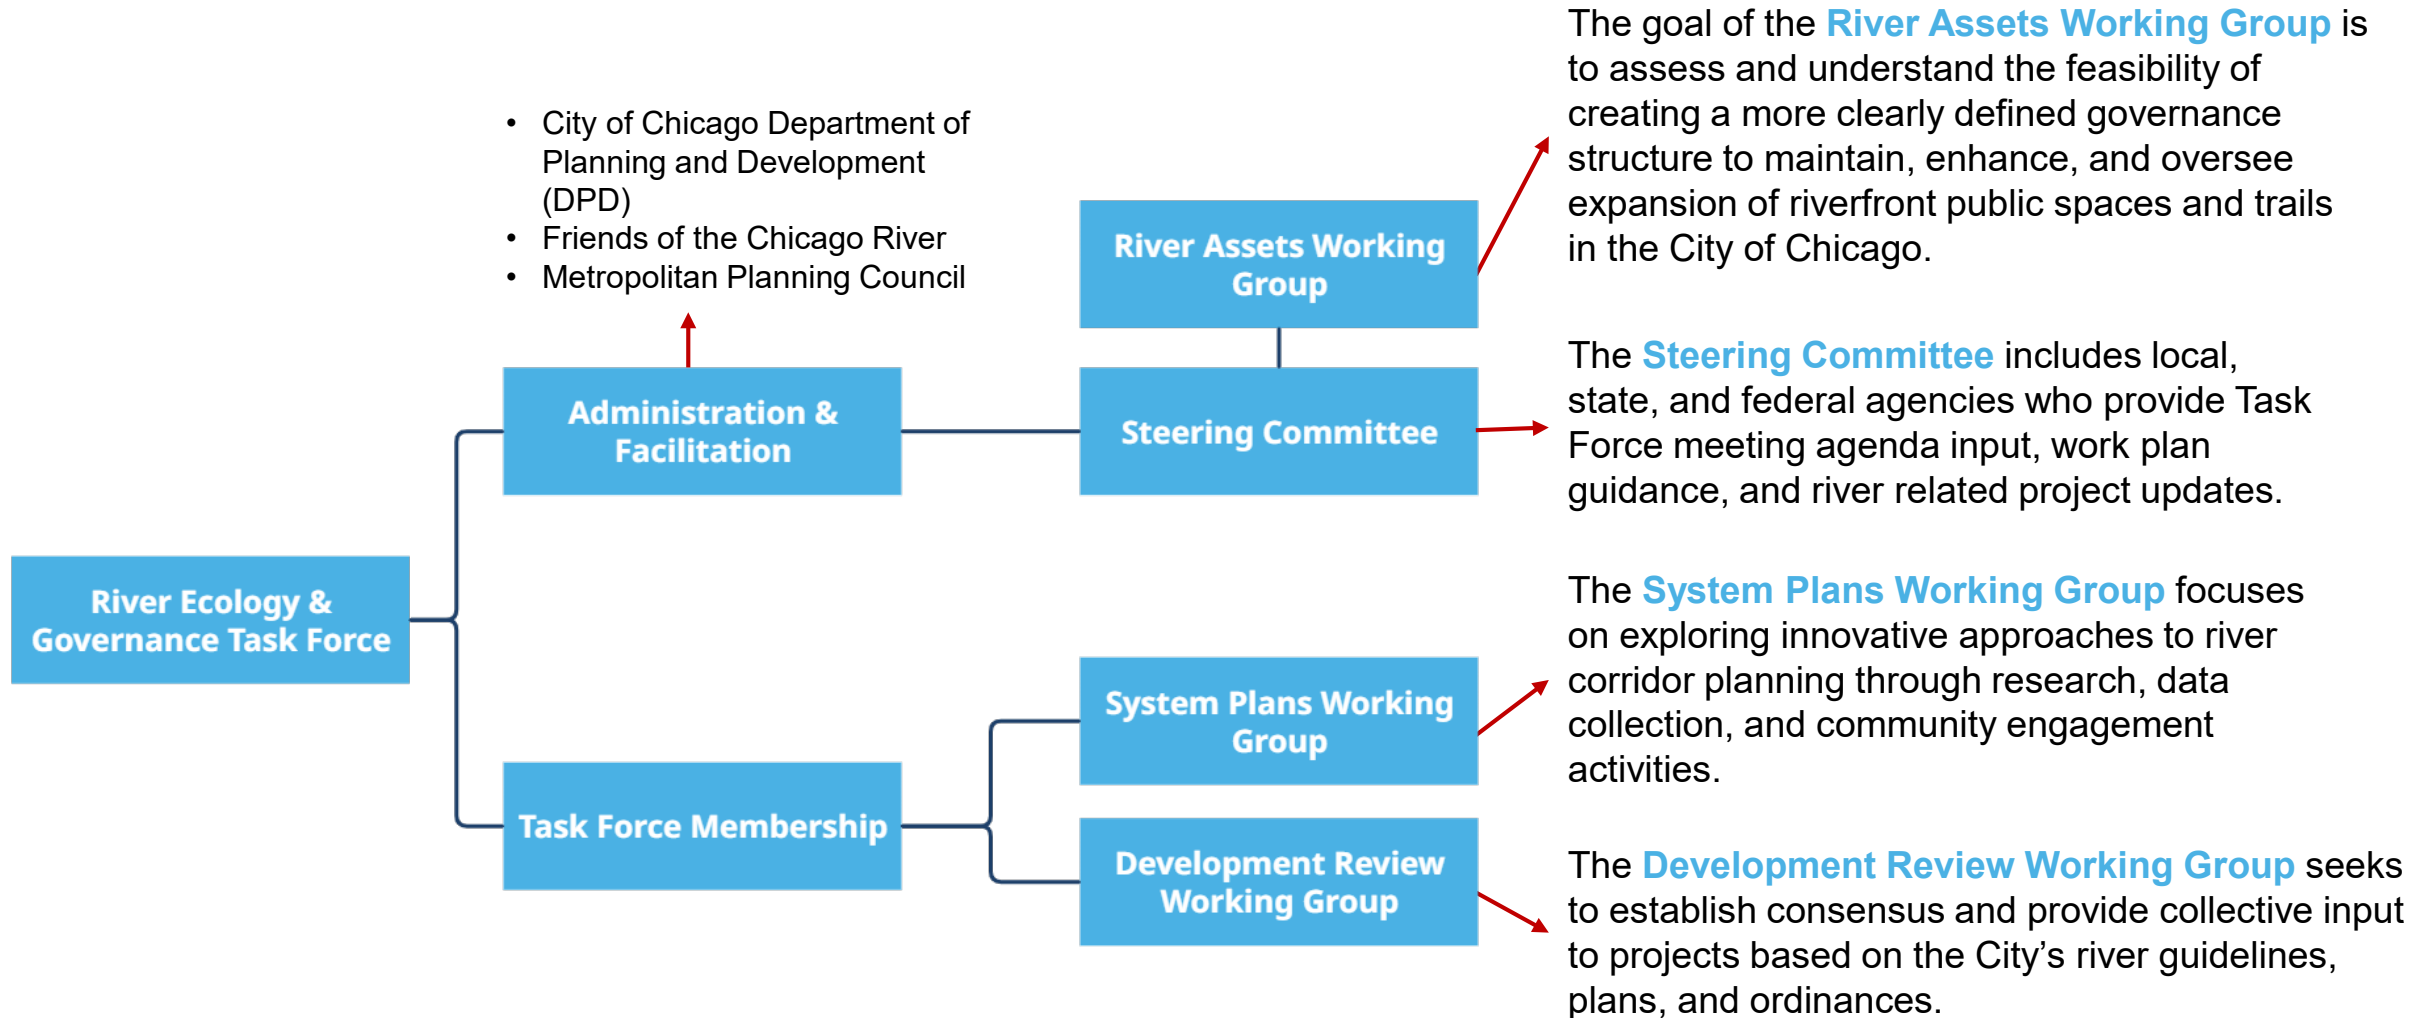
River Ecology & Governance Task Force

Administration & Facilitation

- City of Chicago Department of Planning and Development (DPD)
- Friends of the Chicago River
- Metropolitan Planning Council

River Assets Working Group

Steering Committee

Task Force Membership

System Plans Working Group

Development Review Working Group

The goal of the River Assets Working Group is to assess and understand the feasibility of creating a more clearly defined governance structure to maintain, enhance, and oversee expansion of riverfront public spaces and trails in the City of Chicago.

The Steering Committee includes local, state, and federal agencies who provide Task Force meeting agenda input, work plan guidance, and river related project updates.

The System Plans Working Group focuses on exploring innovative approaches to river corridor planning through research, data collection, and community engagement activities.

The Development Review Working Group seeks to establish consensus and provide collective input to projects based on the City's river guidelines, plans, and ordinances.